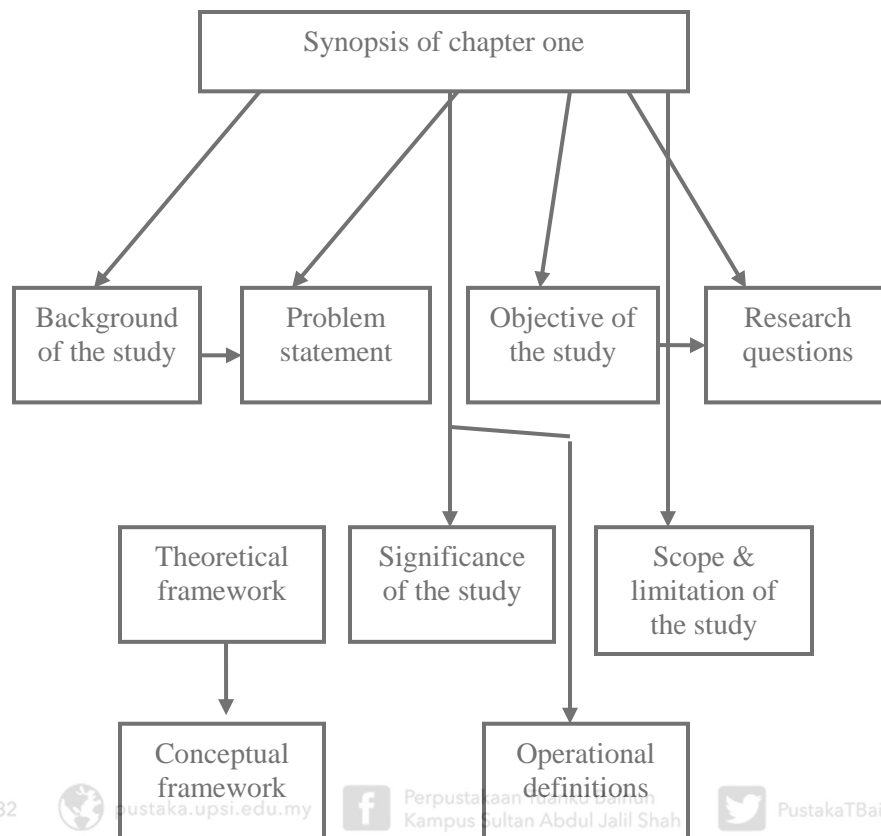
Synopsis of chapter one

Background of the study

Problem statement

Objective of the study

Research questions

Theoretical framework

Significance of the study

Scope & limitation of the study

Conceptual framework

Operational definitions

32 pustaka.upsi.edu.my Perpustakaan Tuanku Bainun Kampus Sultan Abdul Jalil Shah PustakaTBai